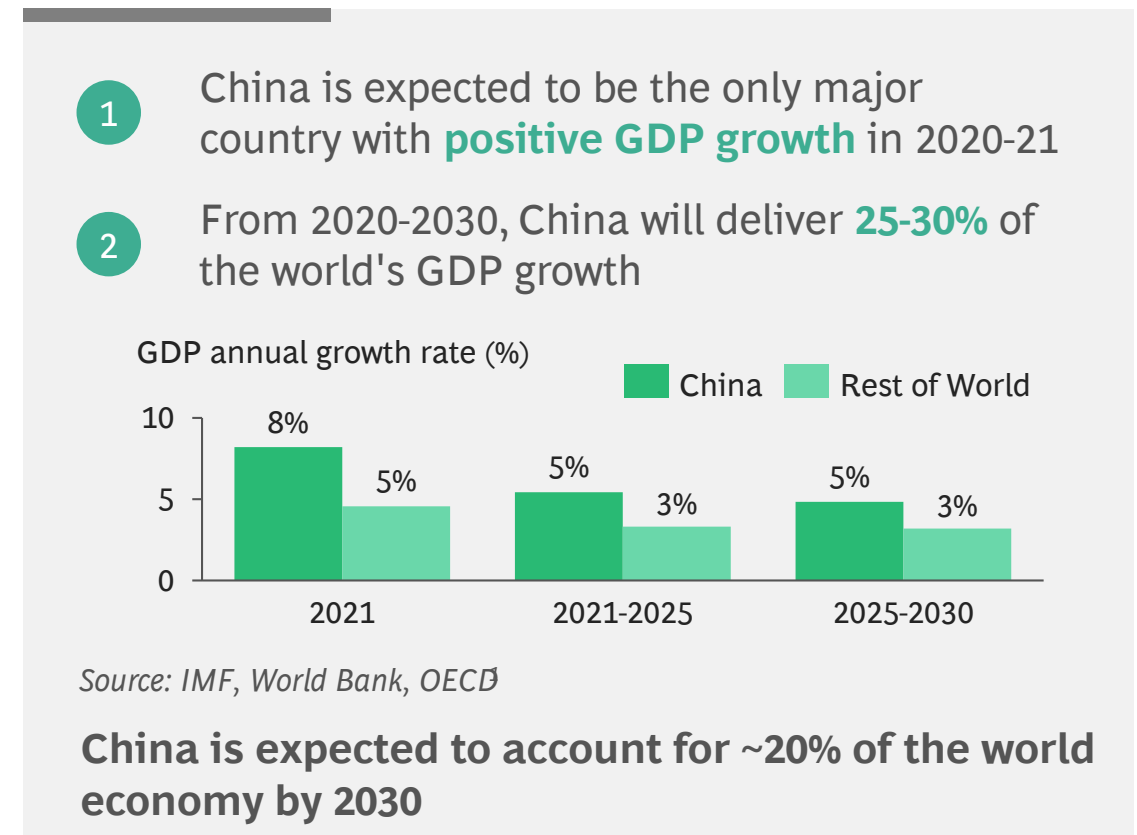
1 China is expected to be the only major country with **positive GDP growth** in 2020-21

2 From 2020-2030, China will deliver **25-30%** of the world's GDP growth

GDP annual growth rate (%)

China Rest of World

| | China | Rest of World |
|---|---|---|
| 2021 | 8% | 5% |
| 2021-2025 | 5% | 3% |
| 2025-2030 | 5% | 3% |

10
5
0

Source: IMF, World Bank, OECD

**China is expected to account for ~20% of the world economy by 2030**